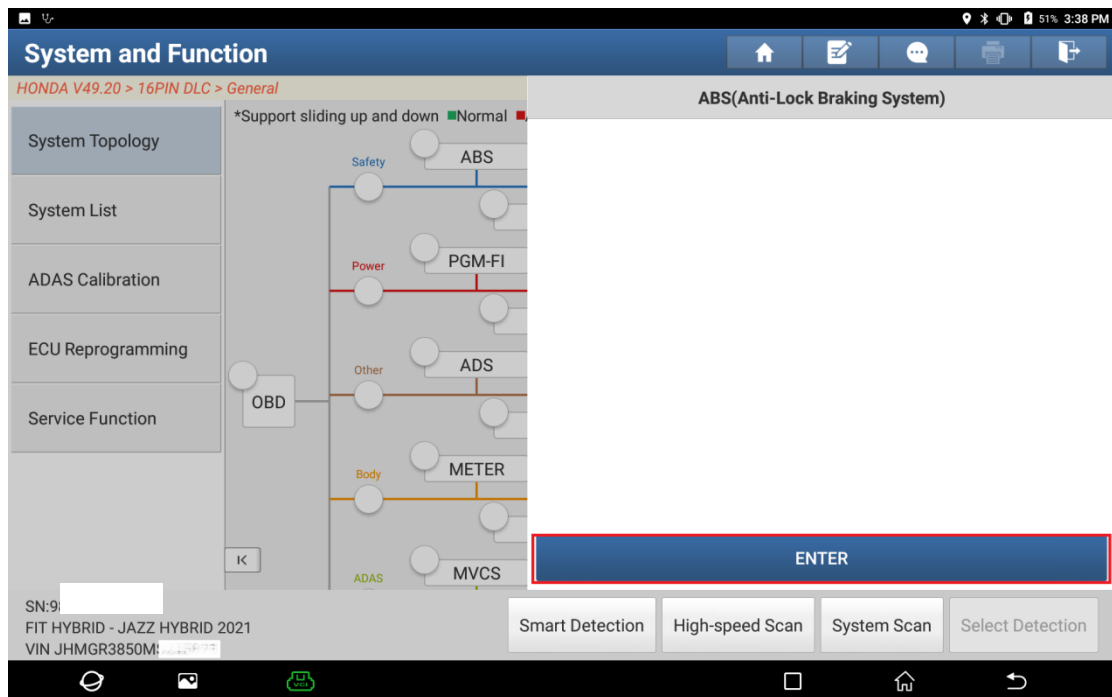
51% 3:38 PM

System and Function

HONDA V49.20 > 16PIN DLC > General

System Topology

System List

ADAS Calibration

ECU Reprogramming

Service Function

*Support sliding up and down ■Normal ■

Safety
ABS

Power
PGM-FI

Other
ADS

OBD

Body
METER

ADAS
MVCS

ABS(Anti-Lock Braking System)

ENTER

SN:9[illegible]
FIT HYBRID - JAZZ HYBRID 2021
VIN JHMGR3850M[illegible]

Smart Detection

High-speed Scan

System Scan

Select Detection

VCI